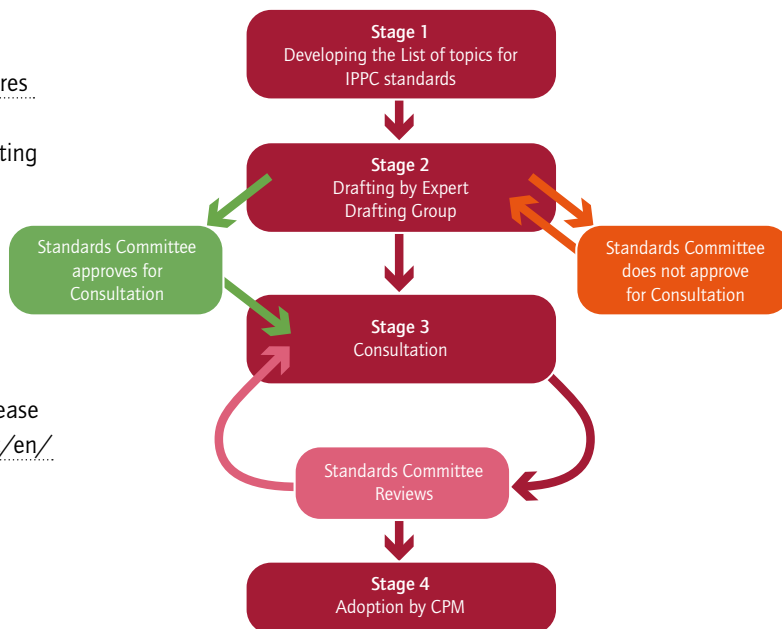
res

ting

ease
/en/

Stage 1
Developing the List of topics for IPPC standards

Stage 2
Drafting by Expert Drafting Group

Standards Committee approves for Consultation

Standards Committee does not approve for Consultation

Stage 3
Consultation

Standards Committee Reviews

Stage 4
Adoption by CPM